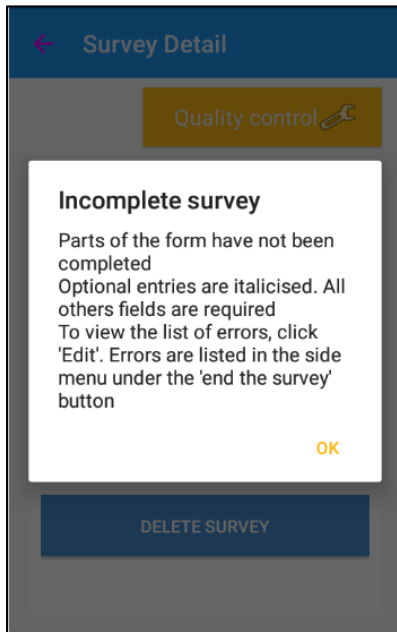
Survey Detail

Quality control

Incomplete survey

Parts of the form have not been completed
Optional entries are italicised. All others fields are required
To view the list of errors, click 'Edit'. Errors are listed in the side menu under the 'end the survey' button

OK

DELETE SURVEY